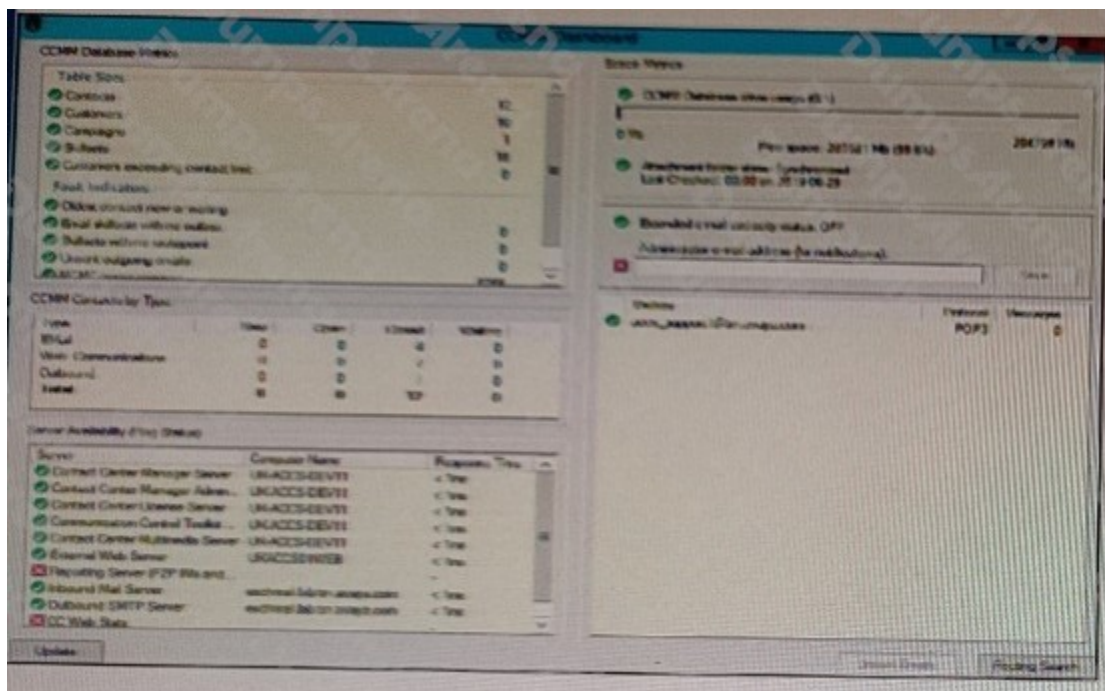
CCMM Dashboard

CCMM Database Metrics

Table Sizes
Contacts
Customers
Campaigns
Skillsets
Customers exceeding contact limit

Fault Indications
Oldest contact new or waiting
Email skillsets without outbox
Skillsets without outagent
Unsent outgoing emails
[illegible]

CCMM Contacts by Type

| Type | New | Open | Closed | Waiting |
|---|---|---|---|---|
| EMail | 0 | 0 | 4 | 0 |
| Web Communications | 0 | 0 | 7 | 0 |
| Outbound | 0 | 0 | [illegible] | 0 |
| Total | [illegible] | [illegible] | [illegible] | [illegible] |

Server Availability (Ping Status)

| Server | Computer Name | Response Time |
|---|---|---|
| Contact Center Manager Server | UKACCS-DEV11 | < 1ms |
| Contact Center Manager Admin... | UKACCS-DEV11 | < 1ms |
| Contact Center License Server | UKACCS-DEV11 | < 1ms |
| Communication Control Toolkit... | UKACCS-DEV11 | < 1ms |
| Contact Center Multimedia Server | UKACCS-DEV11 | < 1ms |
| External Web Server | UKACCSWEB | < 1ms |
| Reporting Server (FZP file and... | | |
| Inbound Mail Server | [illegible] | < 1ms |
| Outbound SMTP Server | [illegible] | < 1ms |
| CC Web Stats | | |

Update

Space Metrics

CCMM Database drive usage (E:\)

0 Mb
Free space: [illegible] Mb ([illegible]%)
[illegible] Mb

Attachment folder status: Synchronized
Last Checked: 00:00 on 2019-06-29

Boundary e-mail security status: OFF

Administrator e-mail address (for notifications):

Save

Mailbox
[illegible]

| Protocol | Messages |
|---|---|
| POP3 | 0 |

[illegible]

Pending Search